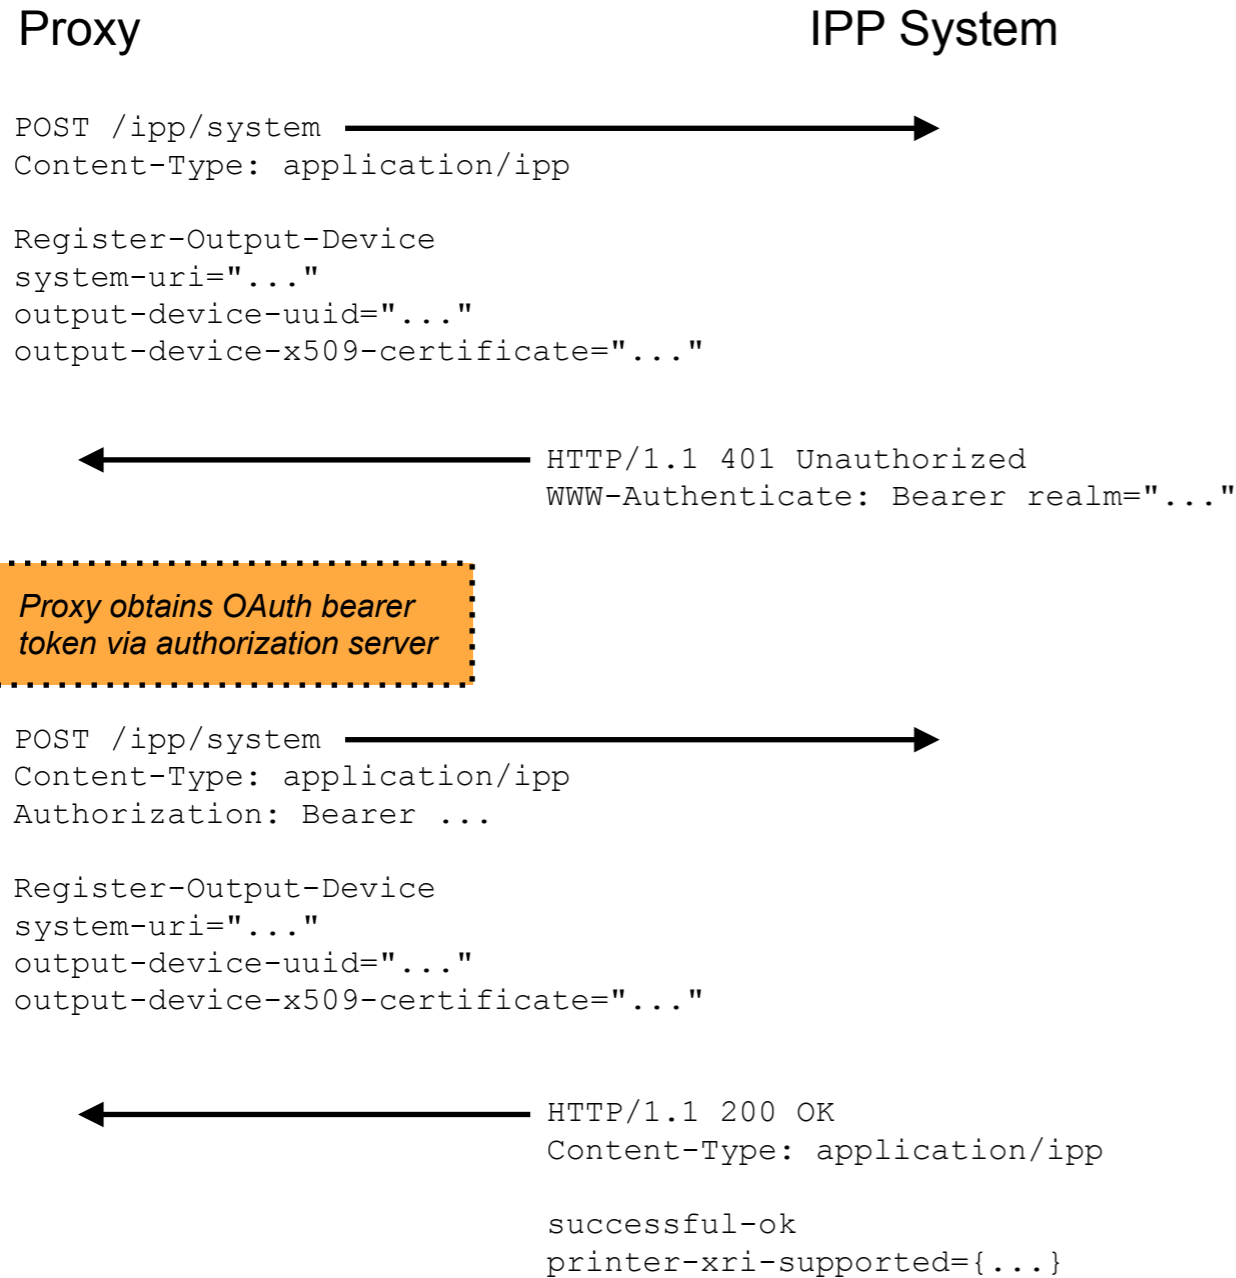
Proxy

IPP System

POST /ipp/system
Content-Type: application/ipp

Register-Output-Device
system-uri="..."
output-device-uuid="..."
output-device-x509-certificate="..."

HTTP/1.1 401 Unauthorized
WWW-Authenticate: Bearer realm="..."

Proxy obtains OAuth bearer token via authorization server

POST /ipp/system
Content-Type: application/ipp
Authorization: Bearer ...

Register-Output-Device
system-uri="..."
output-device-uuid="..."
output-device-x509-certificate="..."

HTTP/1.1 200 OK
Content-Type: application/ipp

successful-ok
printer-xri-supported={...}